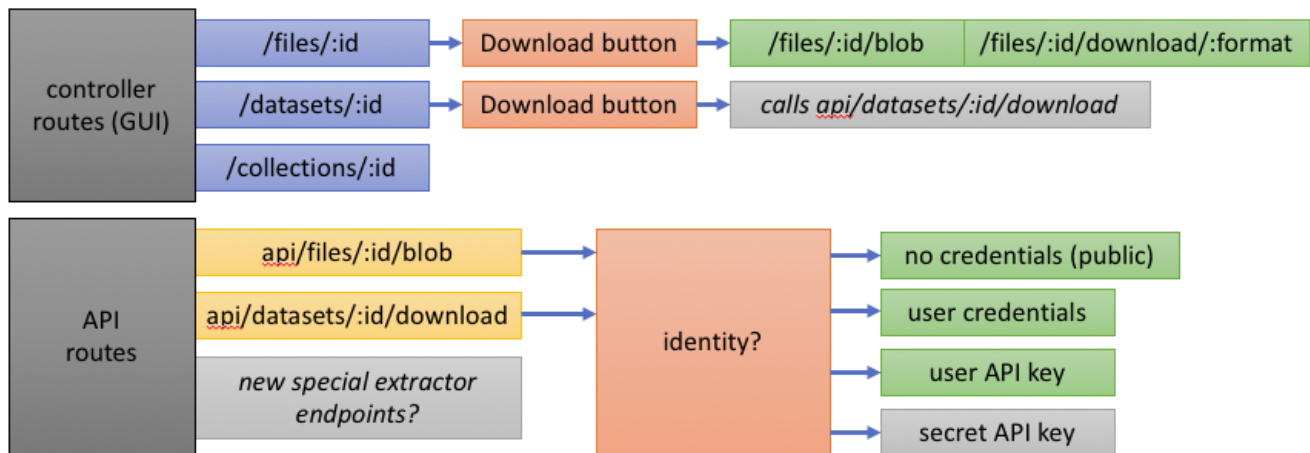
controller routes (GUI)

/files/:id

Download button

/files/:id/blob

/files/:id/download/:format

/datasets/:id

Download button

calls api/datasets/:id/download

/collections/:id

API routes

api/files/:id/blob

api/datasets/:id/download

new special extractor endpoints?

identity?

no credentials (public)

user credentials

user API key

secret API key